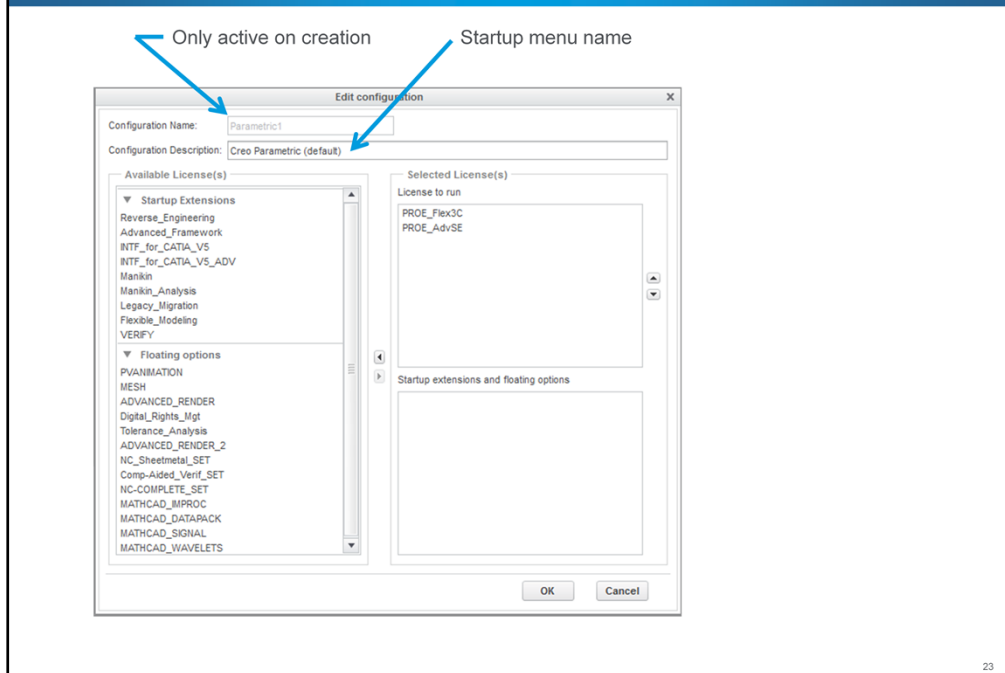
Only active on creation

Startup menu name

Edit configuration

Configuration Name: Parametric1

Configuration Description: Creo Parametric (default)

Available License(s)

▼ Startup Extensions
Reverse_Engineering
Advanced_Framework
INTF_for_CATIA_V5
INTF_for_CATIA_V5_ADV
Manikin
Manikin_Analysis
Legacy_Migration
Flexible_Modeling
VERIFY

▼ Floating options
PVANIMATION
MESH
ADVANCED_RENDER
Digital_Rights_Mgt
Tolerance_Analysis
ADVANCED_RENDER_2
NC_Sheetmetal_SET
Comp-Aided_Verif_SET
NC-COMPLETE_SET
MATHCAD_IMPROC
MATHCAD_DATAPACK
MATHCAD_SIGNAL
MATHCAD_WAVELETS

Selected License(s)

License to run
PROE_Flex3C
PROE_AdvSE

Startup extensions and floating options

OK

Cancel

23